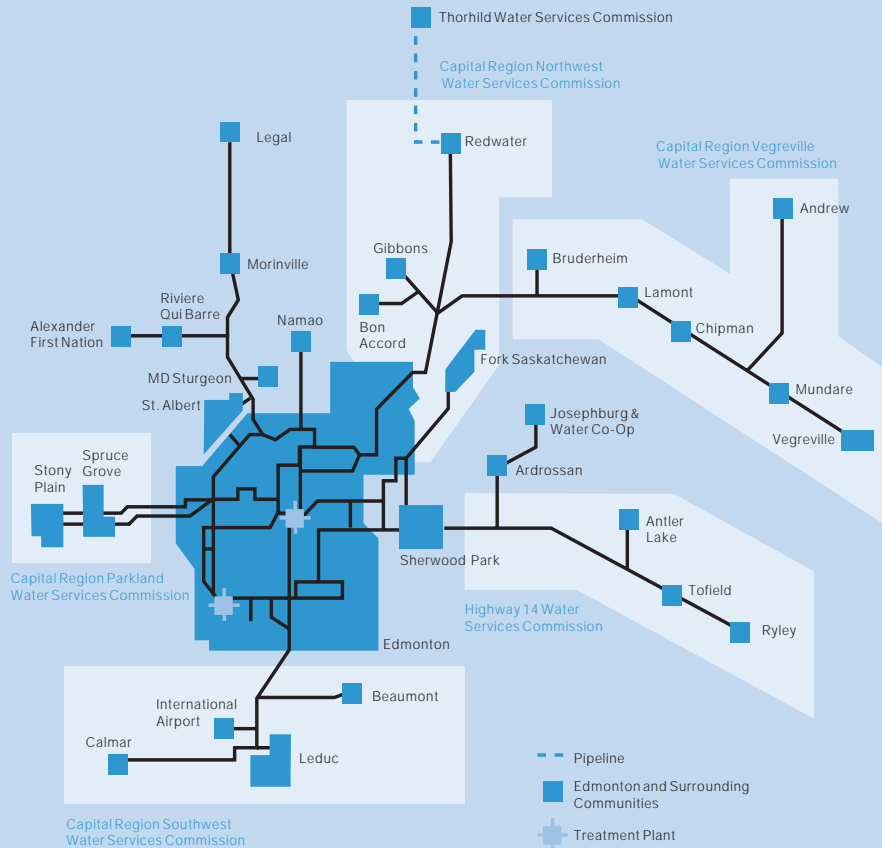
Thorhild Water Services Commission

Capital Region Northwest Water Services Commission

Redwater

Capital Region Vegreville Water Services Commission

Andrew

Legal

Gibbons

Bruderheim

Morinville

Lamont

Bon Accord

Chipman

Riviere Qui Barre

Alexander First Nation

Namao

Fork Saskatchewan

MD Sturgeon

Mundare

St. Albert

Josephburg & Water Co-Op

Vegreville

Stony Plain

Spruce Grove

Ardrossan

Antler Lake

Sherwood Park

Capital Region Parkland Water Services Commission

Tofield

Highway 14 Water Services Commission

Ryley

Edmonton

Beaumont

International Airport

Calmar

Leduc

Pipeline

Edmonton and Surrounding Communities

Capital Region Southwest Water Services Commission

Treatment Plant